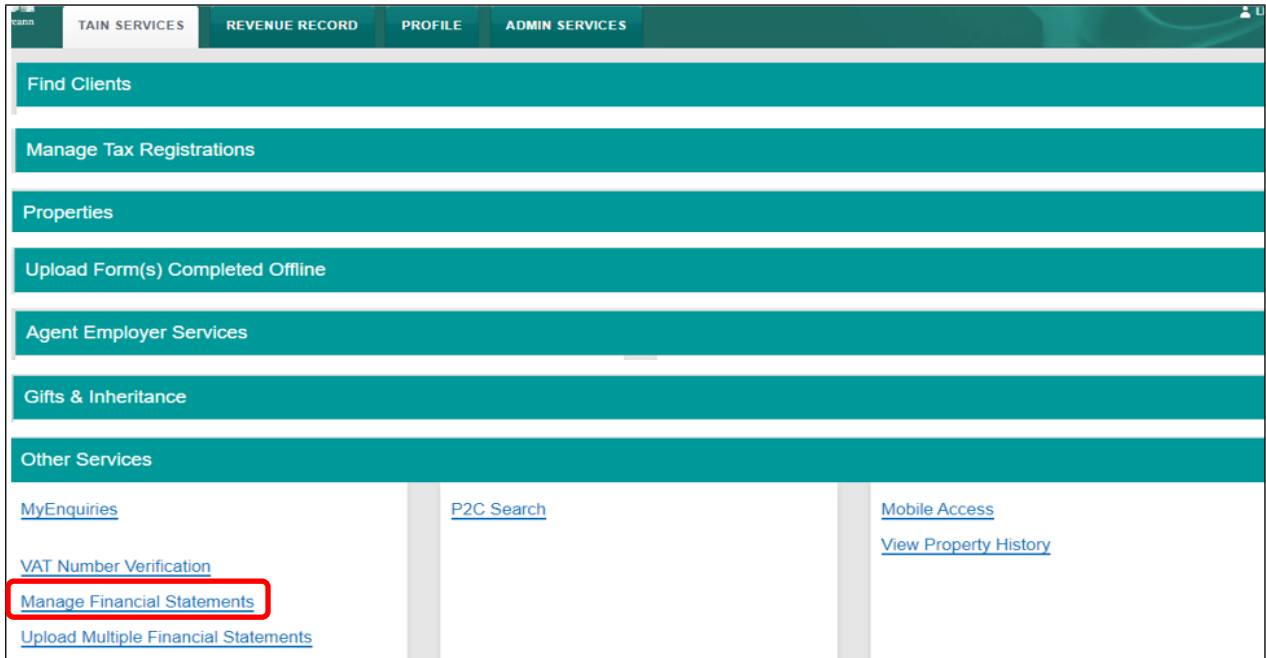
eann

TAIN SERVICES | REVENUE RECORD | PROFILE | ADMIN SERVICES

Find Clients

Manage Tax Registrations

Properties

Upload Form(s) Completed Offline

Agent Employer Services

Gifts & Inheritance

Other Services

MyEnquiries

VAT Number Verification

Manage Financial Statements

Upload Multiple Financial Statements

P2C Search

Mobile Access

View Property History